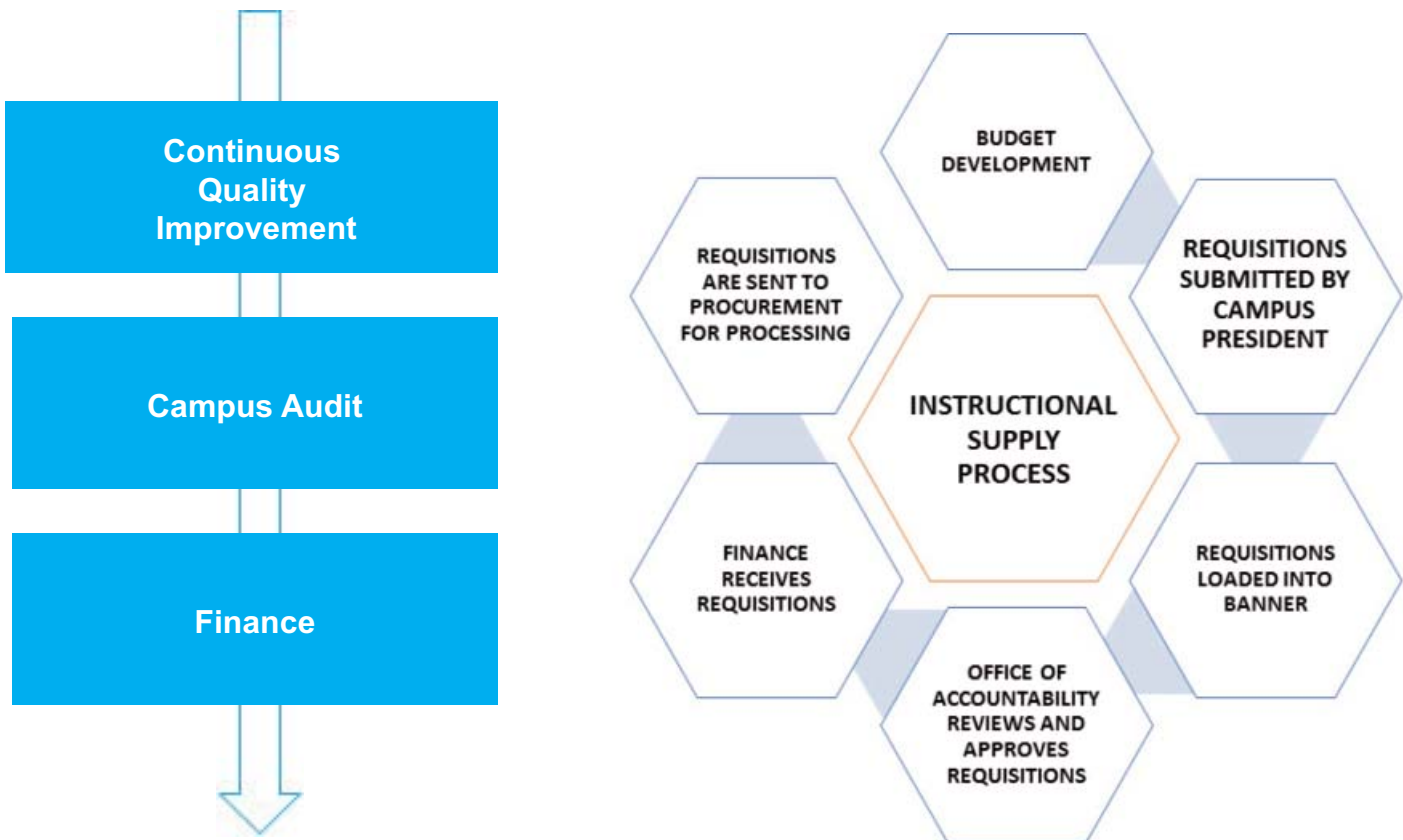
Continuous Quality Improvement

Campus Audit

Finance

BUDGET DEVELOPMENT

REQUISITIONS SUBMITTED BY CAMPUS PRESIDENT

REQUISITIONS LOADED INTO BANNER

OFFICE OF ACCOUNTABILITY REVIEWS AND APPROVES REQUISITIONS

FINANCE RECEIVES REQUISITIONS

REQUISITIONS ARE SENT TO PROCUREMENT FOR PROCESSING

INSTRUCTIONAL SUPPLY PROCESS